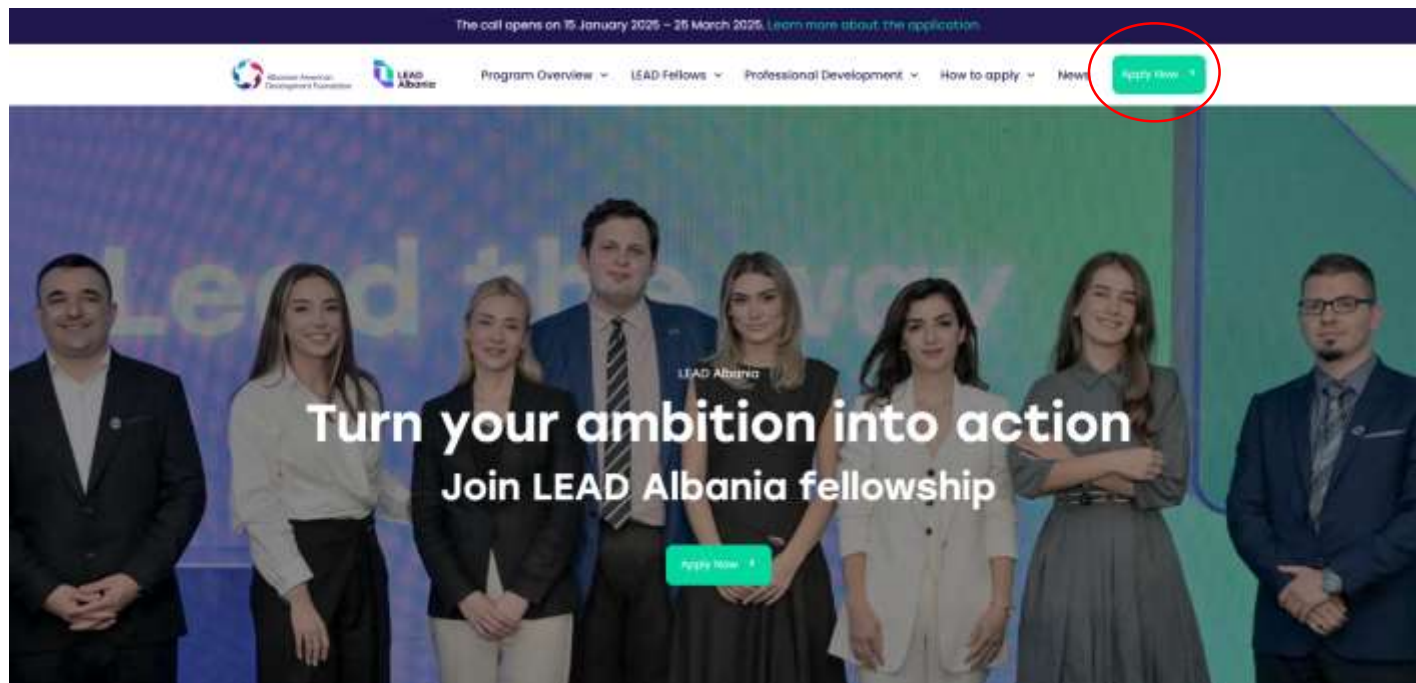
The call opens on 15 January 2025 – 25 March 2025. Learn more about the application

Albanian American Development Foundation

LEAD Albania

Program Overview

LEAD Fellows

Professional Development

How to apply

News

Apply Now

Lead the way

LEAD Albania

Turn your ambition into action

Join LEAD Albania fellowship

Apply Now